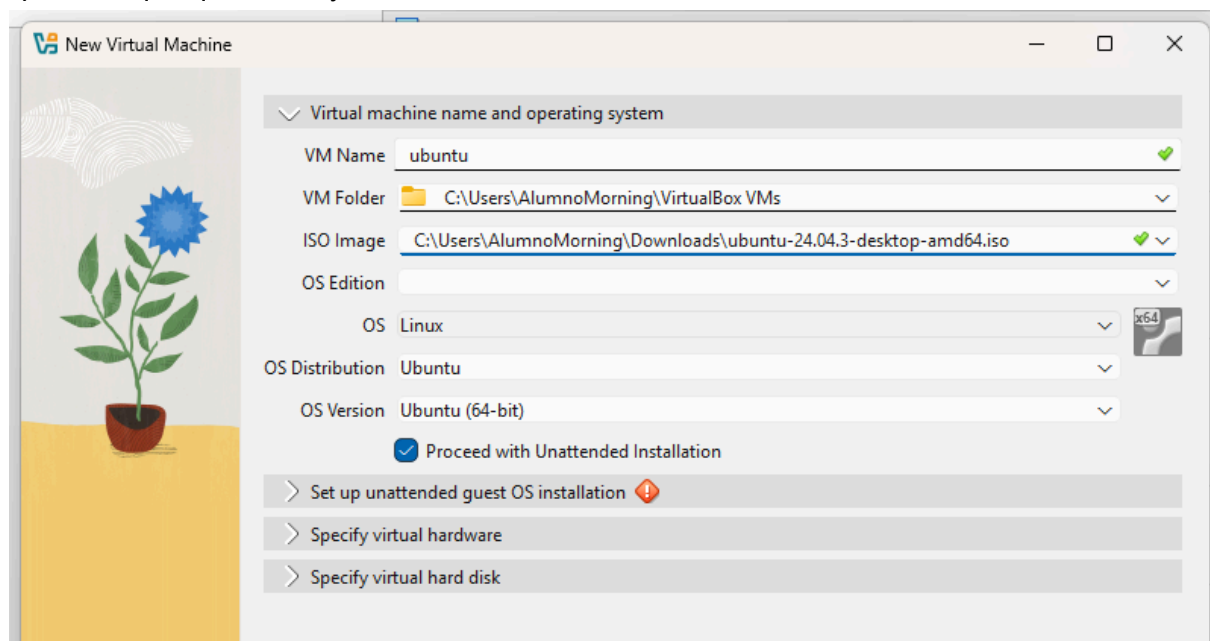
New Virtual Machine

Virtual machine name and operating system

VM Name ubuntu

VM Folder C:\Users\AlumnoMorning\VirtualBox VMs

ISO Image C:\Users\AlumnoMorning\Downloads\ubuntu-24.04.3-desktop-amd64.iso

OS Edition

OS Linux

x64

OS Distribution Ubuntu

OS Version Ubuntu (64-bit)

Proceed with Unattended Installation

Set up unattended guest OS installation

Specify virtual hardware

Specify virtual hard disk